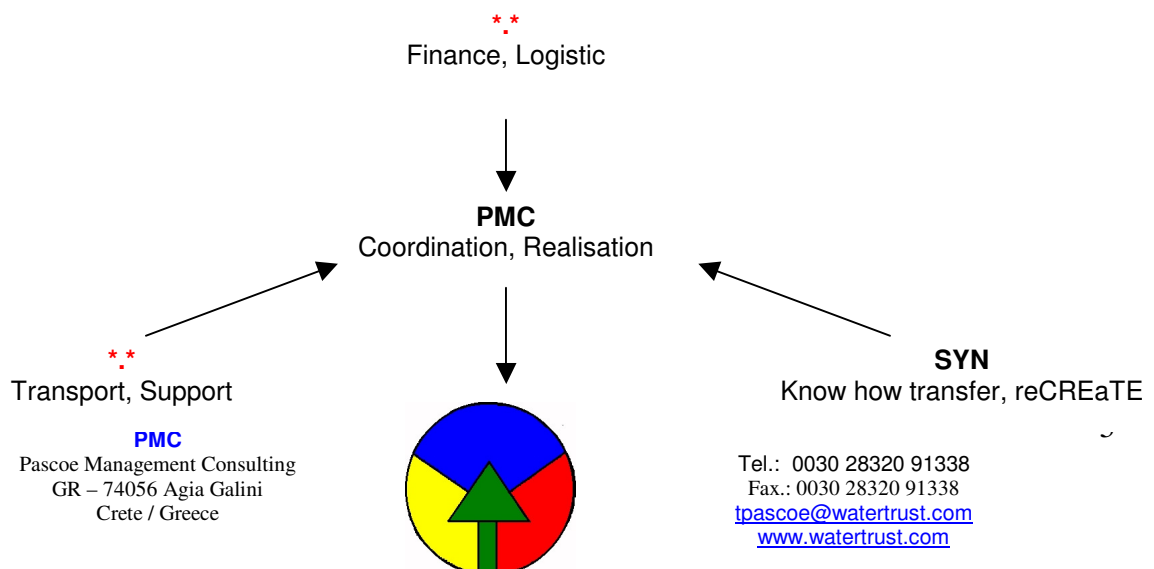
*.*
Finance, Logistic

**PMC**
Coordination, Realisation

*.*
Transport, Support

**SYN**
Know how transfer, reCREaTE

**PMC**
Pascoe Management Consulting
GR – 74056 Agia Galini
Crete / Greece

Tel.: 0030 28320 91338
Fax.: 0030 28320 91338
tpascoe@watertrust.com
www.watertrust.com